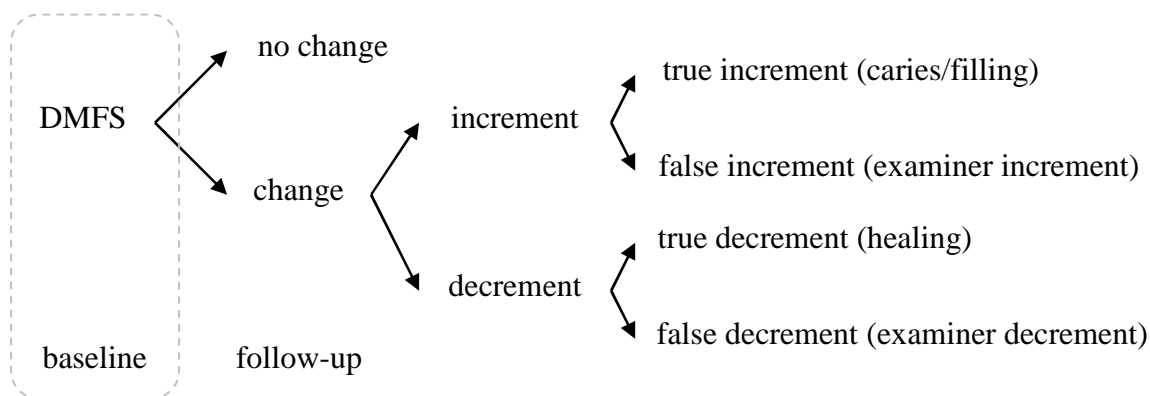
DMFS

no change

change

increment

true increment (caries/filling)

false increment (examiner increment)

decrement

true decrement (healing)

false decrement (examiner decrement)

baseline

follow-up